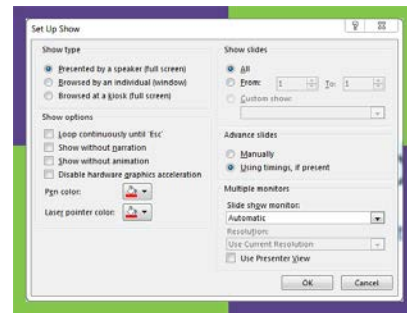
Set Up Show

? X

Show type

Presented by a speaker (full screen)

Browsed by an individual (window)

Browsed at a kiosk (full screen)

Show options

Loop continuously until 'Esc'

Show without narration

Show without animation

Disable hardware graphics acceleration

Pen color:

Laser pointer color:

Show slides

All

From: 1 To: 1

Custom show:

Advance slides

Manually

Using timings, if present

Multiple monitors

Slide show monitor:

Automatic

Resolution:

Use Current Resolution

Use Presenter View

OK

Cancel